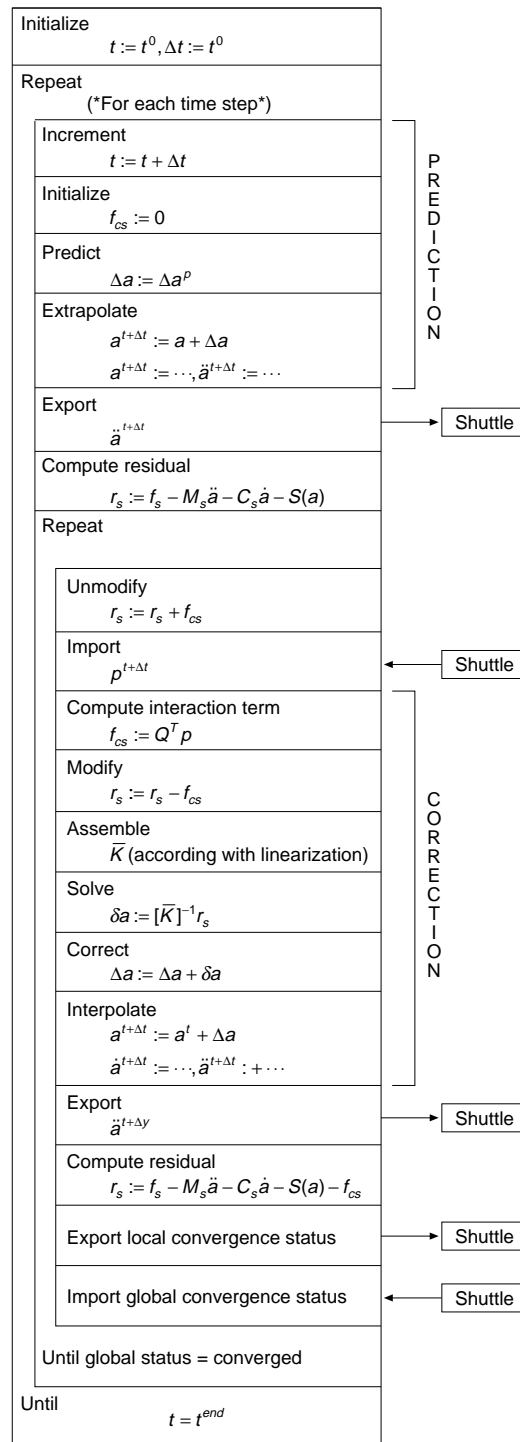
Initialize
$t := t^0, \Delta t := t^0$

Repeat
(*For each time step*)

Increment
$t := t + \Delta t$

Initialize
$f_{cs} := 0$

Predict
$\Delta a := \Delta a^p$

Extrapolate
$a^{t+\Delta t} := a + \Delta a$
$a^{t+\Delta t} := \cdots, \ddot{a}^{t+\Delta t} := \cdots$

PREDICTION

Export
$\ddot{a}^{t+\Delta t}$

Shuttle

Compute residual
$r_s := f_s - M_s\ddot{a} - C_s\dot{a} - S(a)$

Repeat

Unmodify
$r_s := r_s + f_{cs}$

Import
$p^{t+\Delta t}$

Shuttle

Compute interaction term
$f_{cs} := Q^T p$

Modify
$r_s := r_s - f_{cs}$

Assemble
$\bar{K}$ (according with linearization)

Solve
$\delta a := [\bar{K}]^{-1} r_s$

Correct
$\Delta a := \Delta a + \delta a$

Interpolate
$a^{t+\Delta t} := a^t + \Delta a$
$\dot{a}^{t+\Delta t} := \cdots, \ddot{a}^{t+\Delta t} : + \cdots$

CORRECTION

Export
$\ddot{a}^{t+\Delta y}$

Shuttle

Compute residual
$r_s := f_s - M_s\ddot{a} - C_s\dot{a} - S(a) - f_{cs}$

Export local convergence status

Shuttle

Import global convergence status

Shuttle

Until global status = converged

Until
$t = t^{end}$